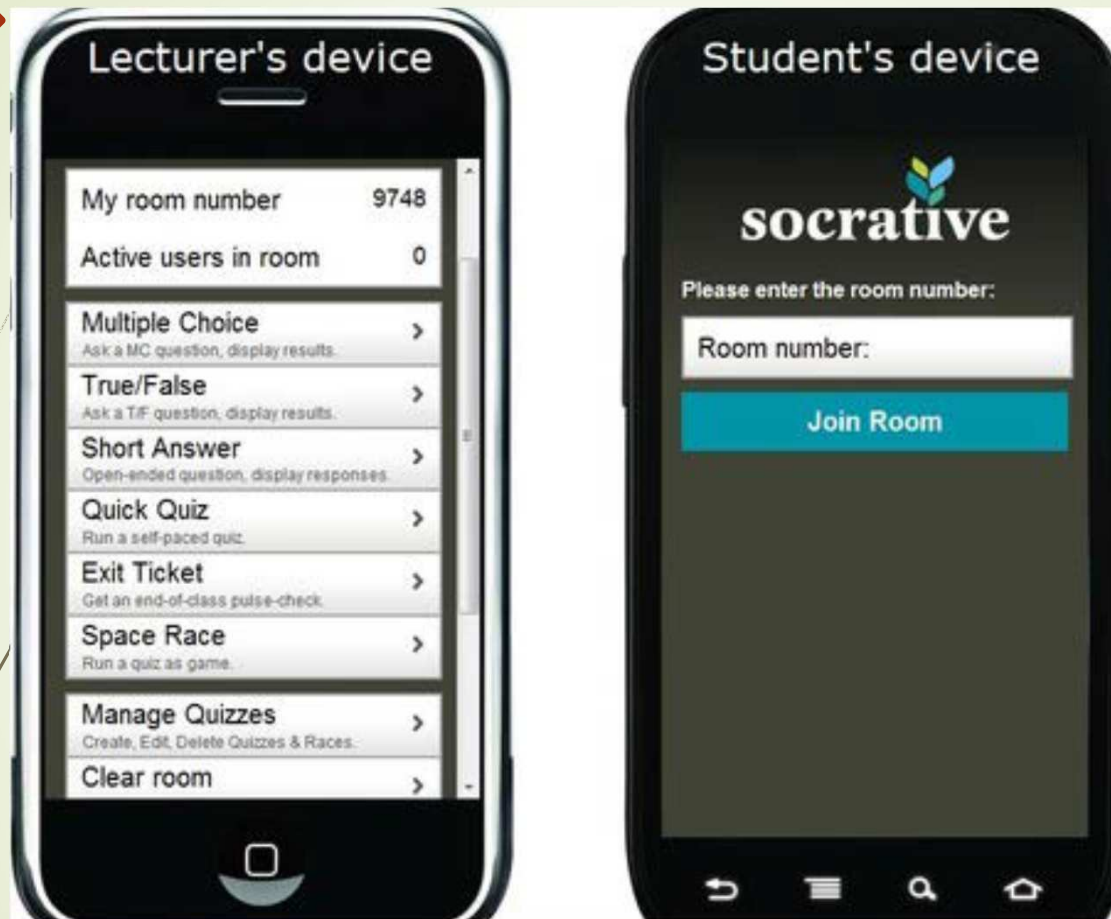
Lecturer's device

My room number 9748

Active users in room 0

Multiple Choice >
Ask a MC question, display results.

True/False >
Ask a T/F question, display results.

Short Answer >
Open-ended question, display responses.

Quick Quiz >
Run a self-paced quiz.

Exit Ticket >
Get an end-of-class pulse-check.

Space Race >
Run a quiz as game.

Manage Quizzes >
Create, Edit, Delete Quizzes & Races.

Clear room >

Student's device

socrative

Please enter the room number:

Room number:

Join Room